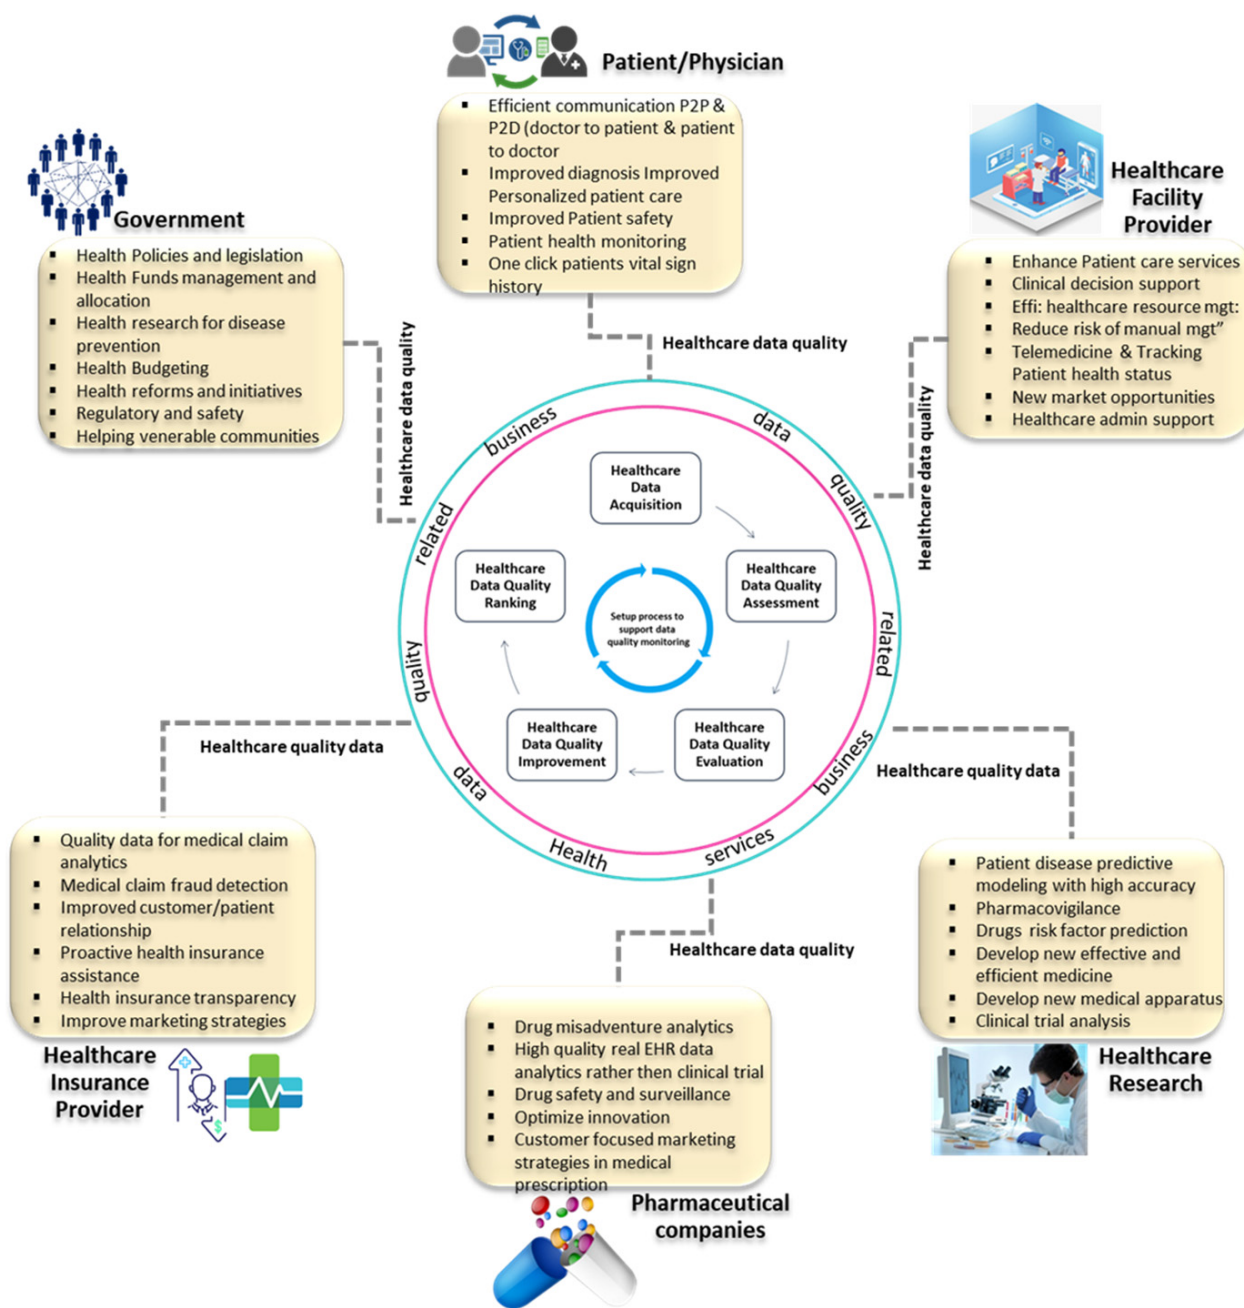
Patient/Physician

- Efficient communication P2P & P2D (doctor to patient & patient to doctor
- Improved diagnosis Improved Personalized patient care
- Improved Patient safety
- Patient health monitoring
- One click patients vital sign history

Government

- Health Policies and legislation
- Health Funds management and allocation
- Health research for disease prevention
- Health Budgeting
- Health reforms and initiatives
- Regulatory and safety
- Helping venerable communities

Healthcare Facility Provider

- Enhance Patient care services
- Clinical decision support
- Effi: healthcare resource mgt:
- Reduce risk of manual mgt"
- Telemedicine & Tracking Patient health status
- New market opportunities
- Healthcare admin support

Healthcare data quality

Healthcare data quality

Healthcare data quality

business data quality related business services Health data quality related

Healthcare Data Acquisition

Healthcare Data Quality Assessment

Healthcare Data Quality Evaluation

Healthcare Data Quality Improvement

Healthcare Data Quality Ranking

Setup process to support data quality monitoring

Healthcare quality data

Healthcare quality data

- Quality data for medical claim analytics
- Medical claim fraud detection
- Improved customer/patient relationship
- Proactive health insurance assistance
- Health insurance transparency
- Improve marketing strategies

Healthcare Insurance Provider

Healthcare data quality

- Patient disease predictive modeling with high accuracy
- Pharmacovigilance
- Drugs risk factor prediction
- Develop new effective and efficient medicine
- Develop new medical apparatus
- Clinical trial analysis

Healthcare Research

- Drug misadventure analytics
- High quality real EHR data analytics rather then clinical trial
- Drug safety and surveillance
- Optimize innovation
- Customer focused marketing strategies in medical prescription

Pharmaceutical companies